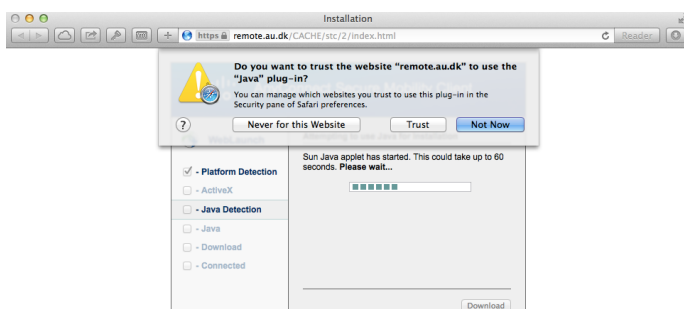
Installation

https remote.au.dk/CACHE/stc/2/index.html

Reader

Do you want to trust the website "remote.au.dk" to use the "Java" plug-in?

You can manage which websites you trust to use this plug-in in the Security pane of Safari preferences.

?

Never for this Website

Trust

Not Now

- Platform Detection

- ActiveX

- Java Detection

- Java

- Download

- Connected

Sun Java applet has started. This could take up to 60 seconds. Please wait...

Download